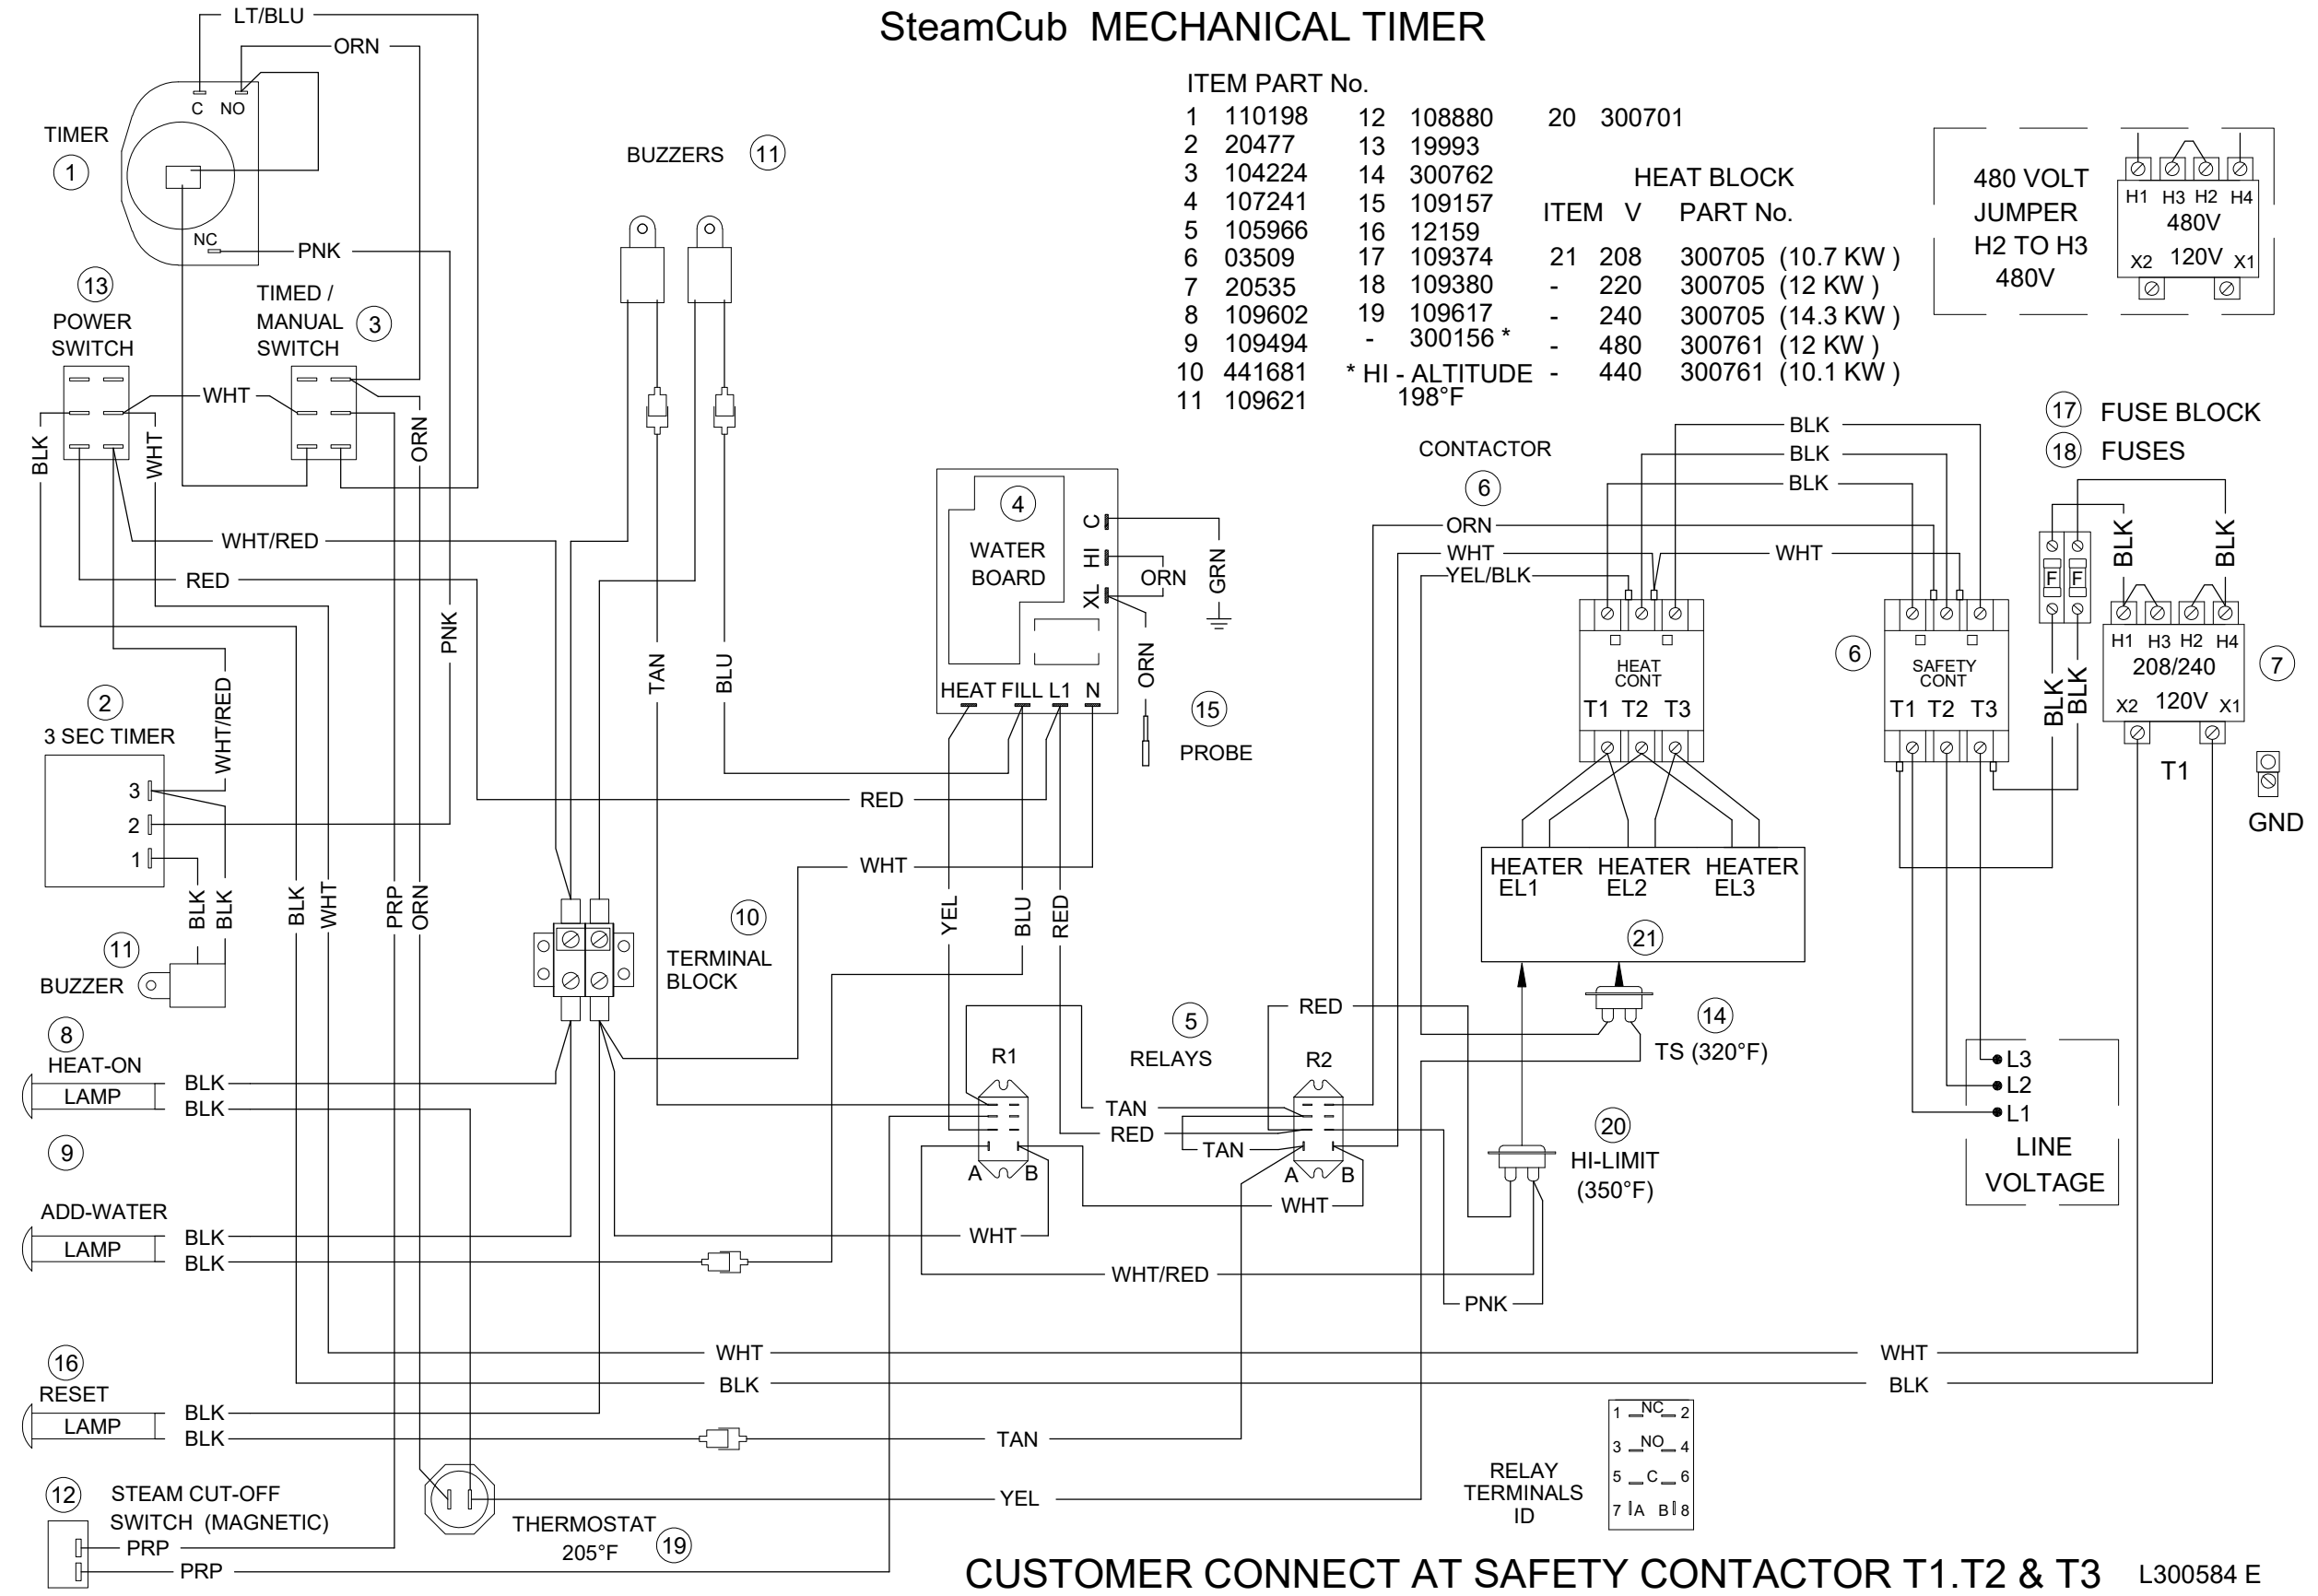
SteamCub MECHANICAL TIMER

ITEM PART No.

| | | | | | |
|---|---|---|---|---|---|
| 1 | 110198 | 12 | 108880 | 20 | 300701 |
| 2 | 20477 | 13 | 19993 | | |
| 3 | 104224 | 14 | 300762 | | |
| 4 | 107241 | 15 | 109157 | | |
| 5 | 105966 | 16 | 12159 | | |
| 6 | 03509 | 17 | 109374 | | |
| 7 | 20535 | 18 | 109380 | | |
| 8 | 109602 | 19 | 109617 | | |
| 9 | 109494 | - | 300156 * | | |
| 10 | 441681 | * HI - ALTITUDE 198°F | | | |
| 11 | 109621 | | | | |

HEAT BLOCK

| ITEM | V | PART No. |
|---|---|---|
| 21 | 208 | 300705 (10.7 KW ) |
| - | 220 | 300705 (12 KW ) |
| - | 240 | 300705 (14.3 KW ) |
| - | 480 | 300761 (12 KW ) |
| - | 440 | 300761 (10.1 KW ) |

480 VOLT JUMPER H2 TO H3 480V

H1 H3 H2 H4 480V X2 120V X1

LT/BLU ORN C NO TIMER 1 NC PNK BUZZERS 11

13 POWER SWITCH TIMED / MANUAL SWITCH 3 WHT BLK WHT ORN

WHT/RED RED PNK TAN BLU

4 WATER BOARD C HI XL ORN GRN HEAT FILL L1 N ORN 15 PROBE

CONTACTOR 6 ORN WHT YEL/BLK BLK BLK BLK WHT

HEAT CONT T1 T2 T3 6 SAFETY CONT T1 T2 T3

17 FUSE BLOCK 18 FUSES F F BLK BLK BLK BLK

H1 H3 H2 H4 208/240 X2 120V X1 7 T1 GND

2 3 SEC TIMER 3 2 1 WHT/RED BLK BLK BLK WHT PRP ORN

11 BUZZER RED WHT YEL BLU RED

10 TERMINAL BLOCK

HEATER EL1 HEATER EL2 HEATER EL3 21

14 TS (320°F)

5 RELAYS R1 R2 A B A B TAN RED TAN RED WHT

20 HI-LIMIT (350°F)

L3 L2 L1 LINE VOLTAGE

8 HEAT-ON LAMP BLK BLK

9 ADD-WATER LAMP BLK BLK WHT WHT/RED PNK

WHT BLK WHT BLK

16 RESET LAMP BLK BLK TAN

12 STEAM CUT-OFF SWITCH (MAGNETIC) PRP PRP

THERMOSTAT 205°F 19 YEL

RELAY TERMINALS ID 1 NC 2 3 NO 4 5 C 6 7 A B 8

CUSTOMER CONNECT AT SAFETY CONTACTOR T1.T2 & T3 L300584 E